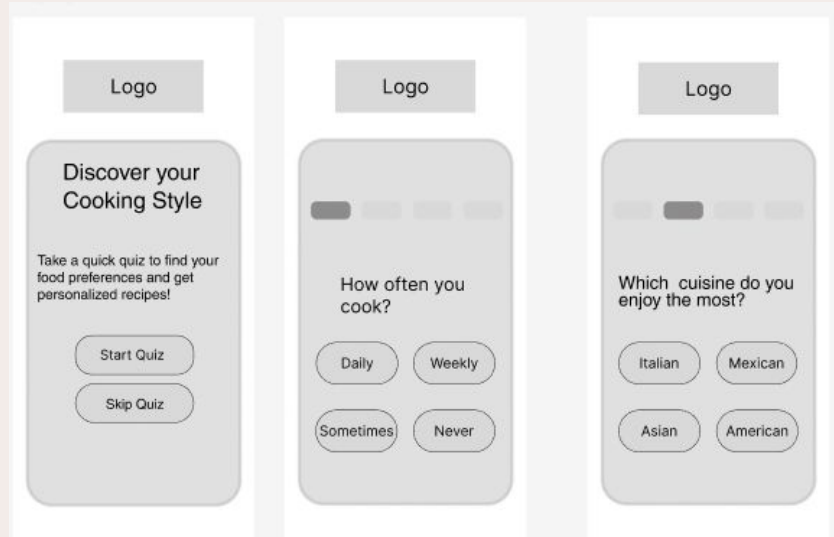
Logo

Discover your Cooking Style

Take a quick quiz to find your food preferences and get personalized recipes!

Start Quiz

Skip Quiz

Logo

How often you cook?

Daily

Weekly

Sometimes

Never

Logo

Which  cuisine do you enjoy the most?

Italian

Mexican

Asian

American